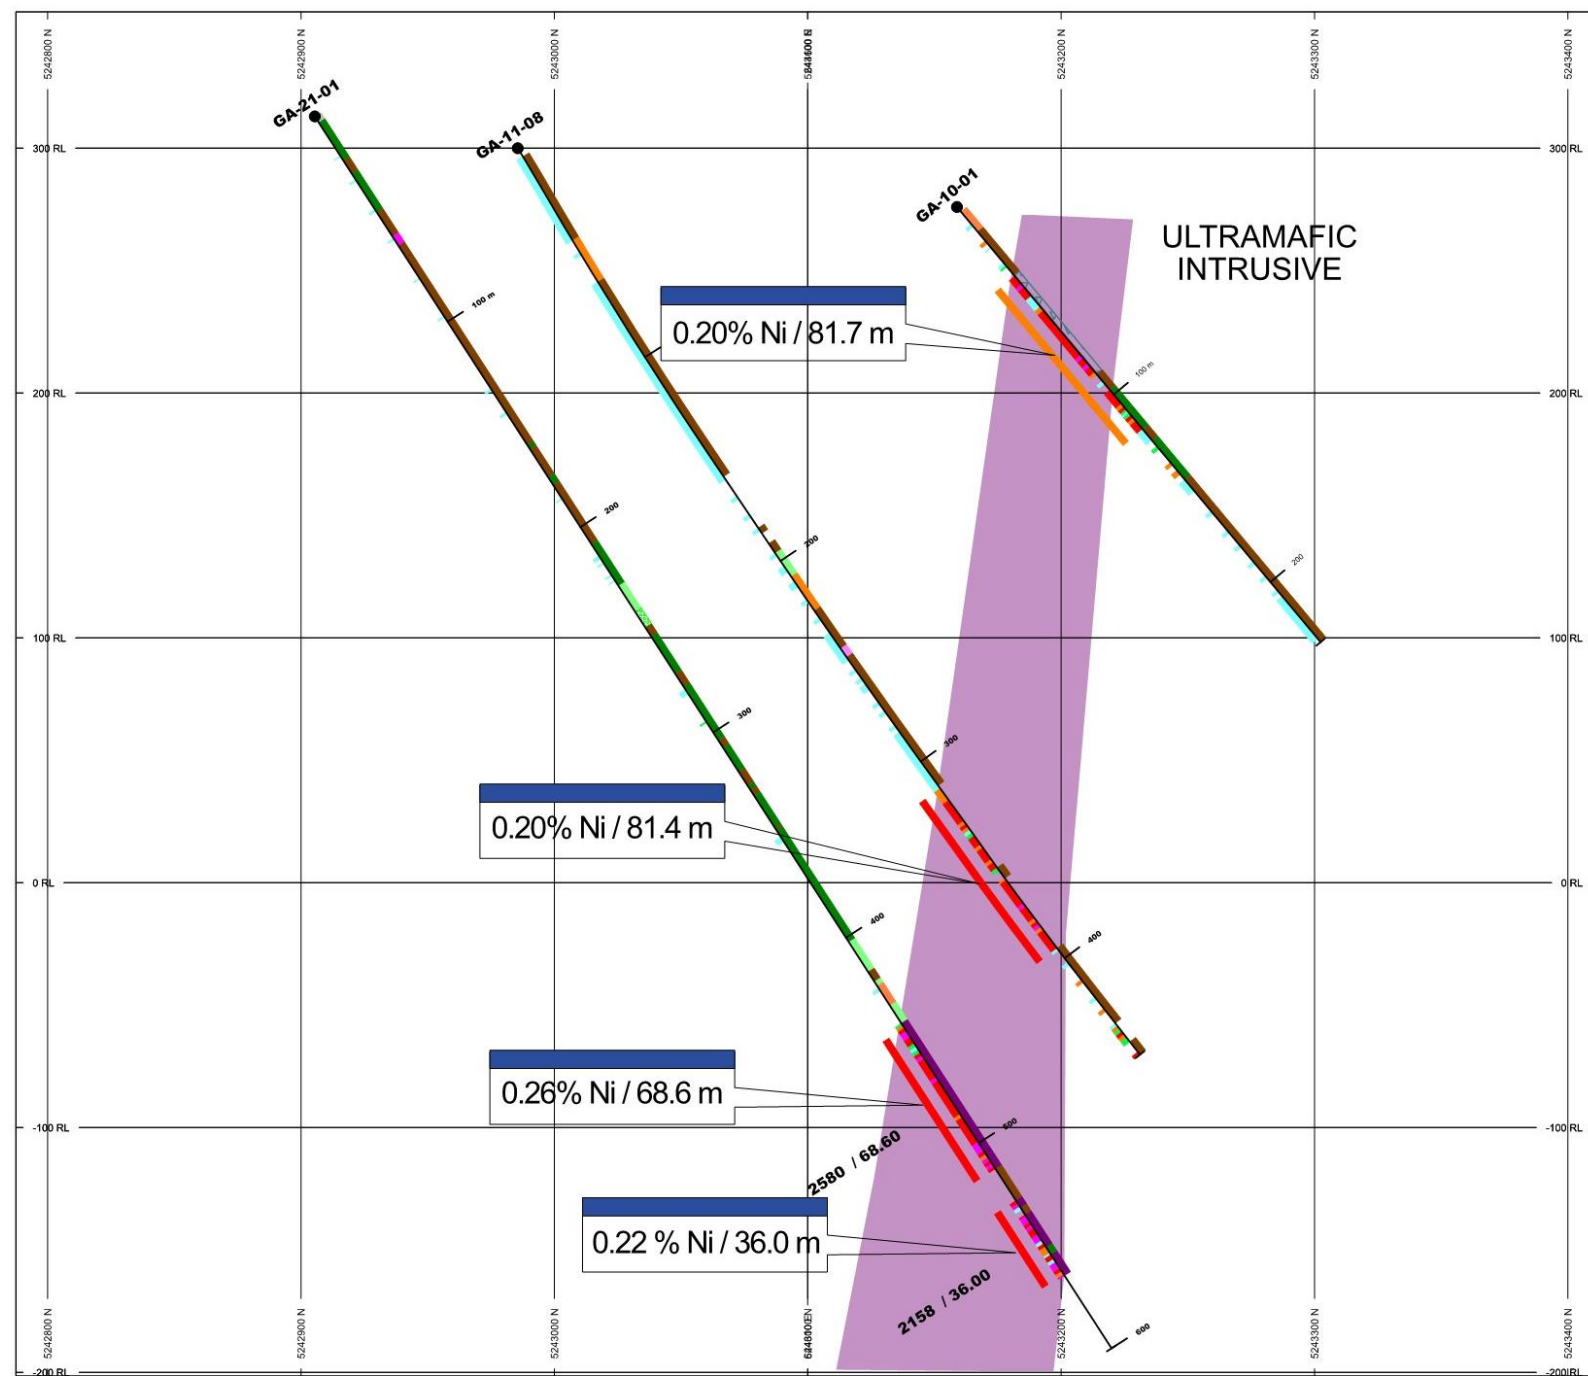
5242800 N
5242900 N
5243000 N
5243100 N
5243200 N
5243300 N
5243400 N

300 RL
300 RL
200 RL
200 RL
100 RL
100 RL
0 RL
0 RL
-100 RL
-100 RL
-200 RL
-200 RL

GA-21-01
GA-11-08
GA-10-01

ULTRAMAFIC INTRUSIVE

0.20% Ni / 81.7 m

0.20% Ni / 81.4 m

0.26% Ni / 68.6 m

0.22 % Ni / 36.0 m

2580 / 68.60

2158 / 36.00

100 m
200
300
400
500
600
100 m
200
300
400
100 m
200

5242800 N
5242900 N
5243000 N
5243100 N
5243200 N
5243300 N
5243400 N